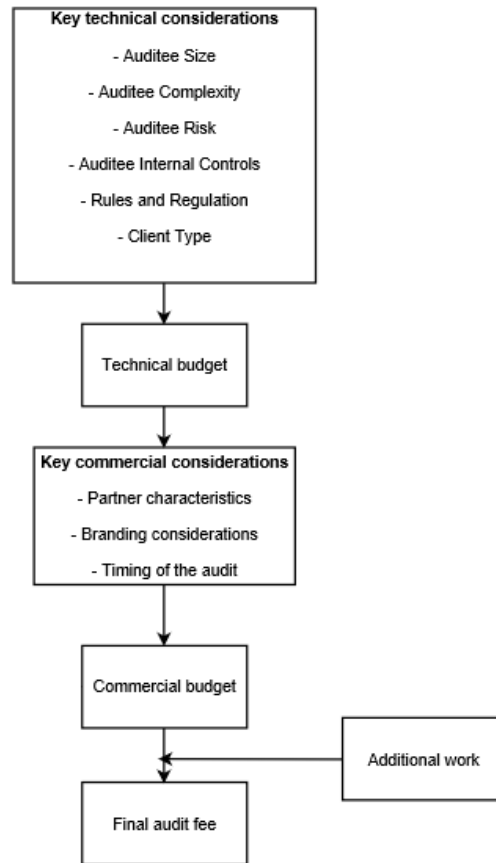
Key technical considerations

- Auditee Size

- Auditee Complexity

- Auditee Risk

- Auditee Internal Controls

- Rules and Regulation

- Client Type

Technical budget

Key commercial considerations

- Partner characteristics

- Branding considerations

- Timing of the audit

Commercial budget

Additional work

Final audit fee